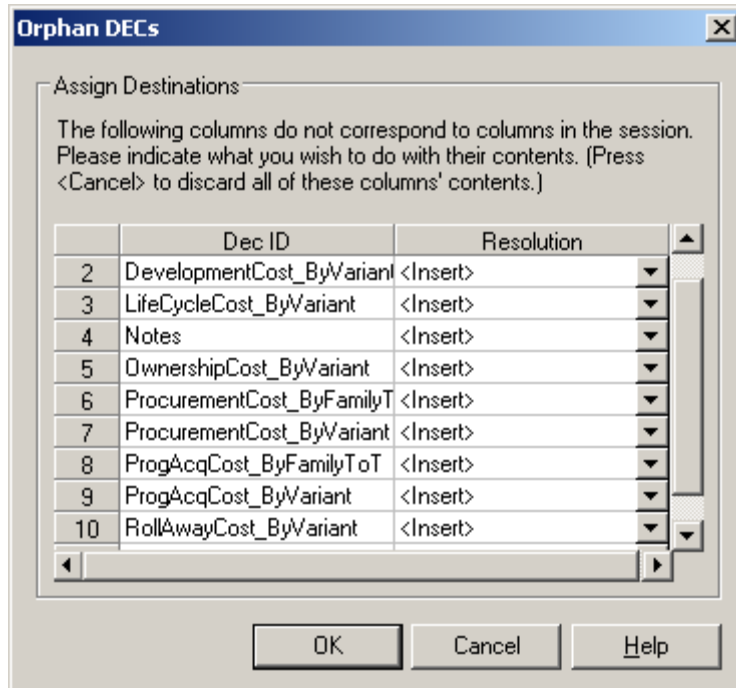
Orphan DECs

Assign Destinations

The following columns do not correspond to columns in the session. Please indicate what you wish to do with their contents. (Press <Cancel> to discard all of these columns' contents.)

| | Dec ID | Resolution |
|---|---|---|
| 2 | DevelopmentCost_ByVariant | <Insert> |
| 3 | LifeCycleCost_ByVariant | <Insert> |
| 4 | Notes | <Insert> |
| 5 | OwnershipCost_ByVariant | <Insert> |
| 6 | ProcurementCost_ByFamilyT | <Insert> |
| 7 | ProcurementCost_ByVariant | <Insert> |
| 8 | ProgAcqCost_ByFamilyToT | <Insert> |
| 9 | ProgAcqCost_ByVariant | <Insert> |
| 10 | RollAwayCost_ByVariant | <Insert> |

OK Cancel Help